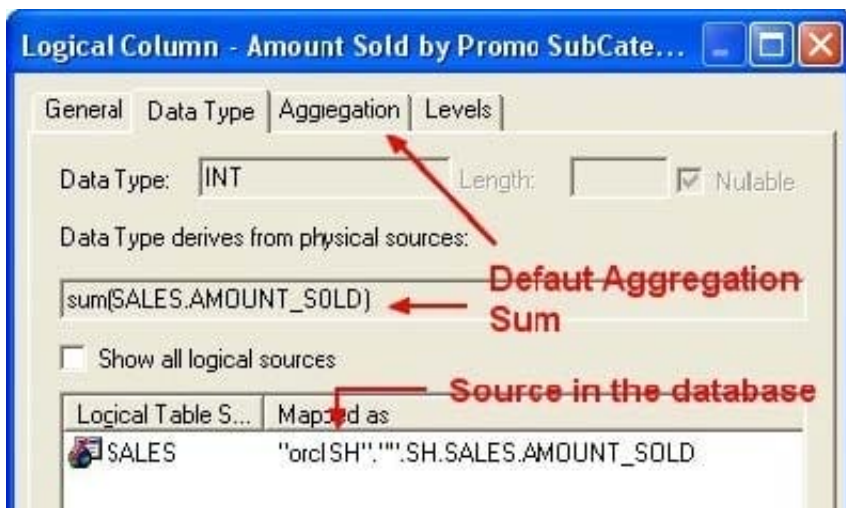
Logical Column - Amount Sold by Promo SubCate...

General | Data Type | Aggregation | Levels

Data Type: INT Length: Nullable

Data Type derives from physical sources:

sum(SALES.AMOUNT_SOLD)

Defaut Aggregation Sum

Show all logical sources

Source in the database

| Logical Table S... | Mapped as |
|---|---|
| SALES | "orcl SH"."".SH.SALES.AMOUNT_SOLD |